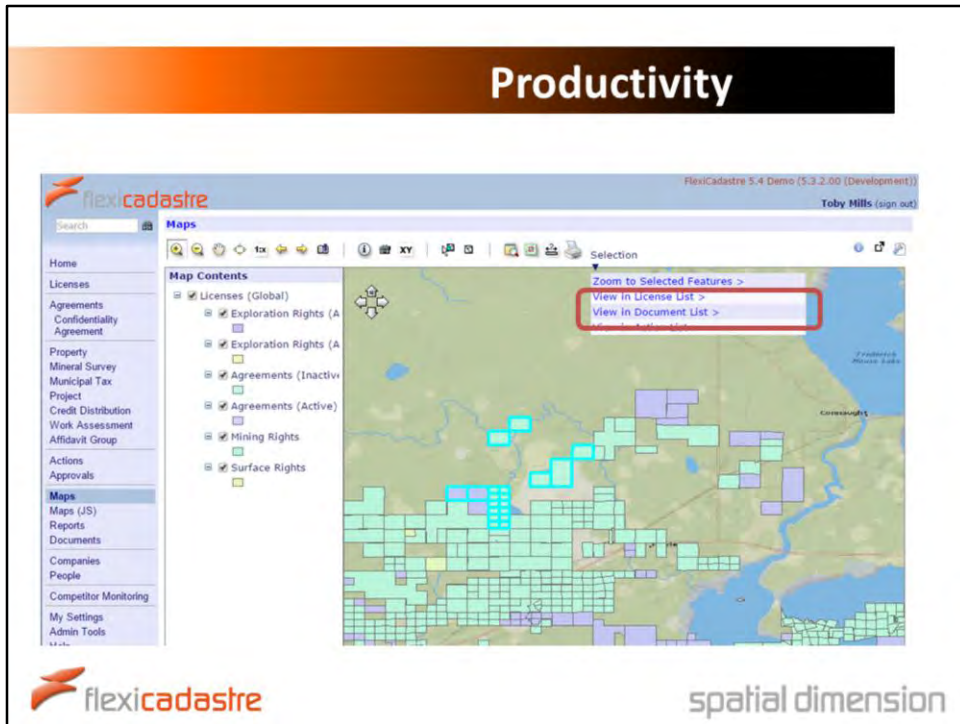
Productivity

flexicadastre

FlexiCadastre 5.4 Demo (5.3.2.00 (Development))

Toby Mills (sign out)

Search

Maps

Selection

Zoom to Selected Features >

View in License List >

View in Document List >

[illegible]

Home

Licenses

Agreements

Confidentiality Agreement

Property

Mineral Survey

Municipal Tax

Project

Credit Distribution

Work Assessment

Affidavit Group

Actions

Approvals

Maps

Maps (JS)

Reports

Documents

Companies

People

Competitor Monitoring

My Settings

Admin Tools

Map Contents

Licenses (Global)

Exploration Rights (A

Exploration Rights (A

Agreements (Inactive

Agreements (Active)

Mining Rights

Surface Rights

Fredericks Moose Lake

Connaught

flexicadastre

spatial dimension